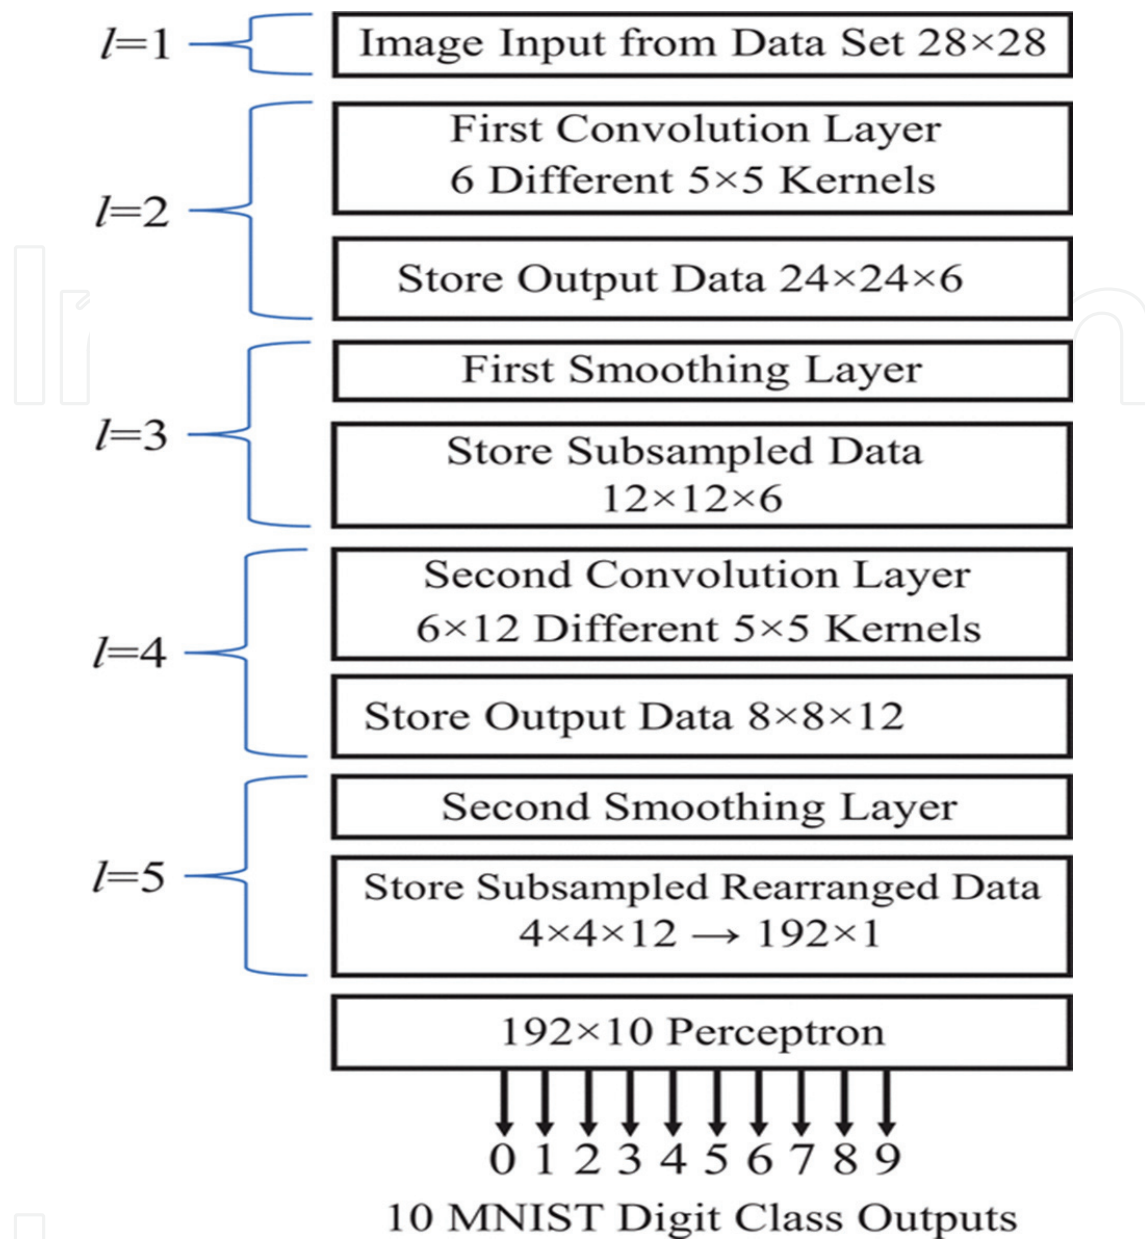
$l$=1

Image Input from Data Set 28×28

$l$=2

First Convolution Layer
6 Different 5×5 Kernels

Store Output Data 24×24×6

$l$=3

First Smoothing Layer

Store Subsampled Data
12×12×6

$l$=4

Second Convolution Layer
6×12 Different 5×5 Kernels

Store Output Data 8×8×12

$l$=5

Second Smoothing Layer

Store Subsampled Rearranged Data
4×4×12 $\rightarrow$ 192×1

192×10 Perceptron

0 1 2 3 4 5 6 7 8 9

10 MNIST Digit Class Outputs